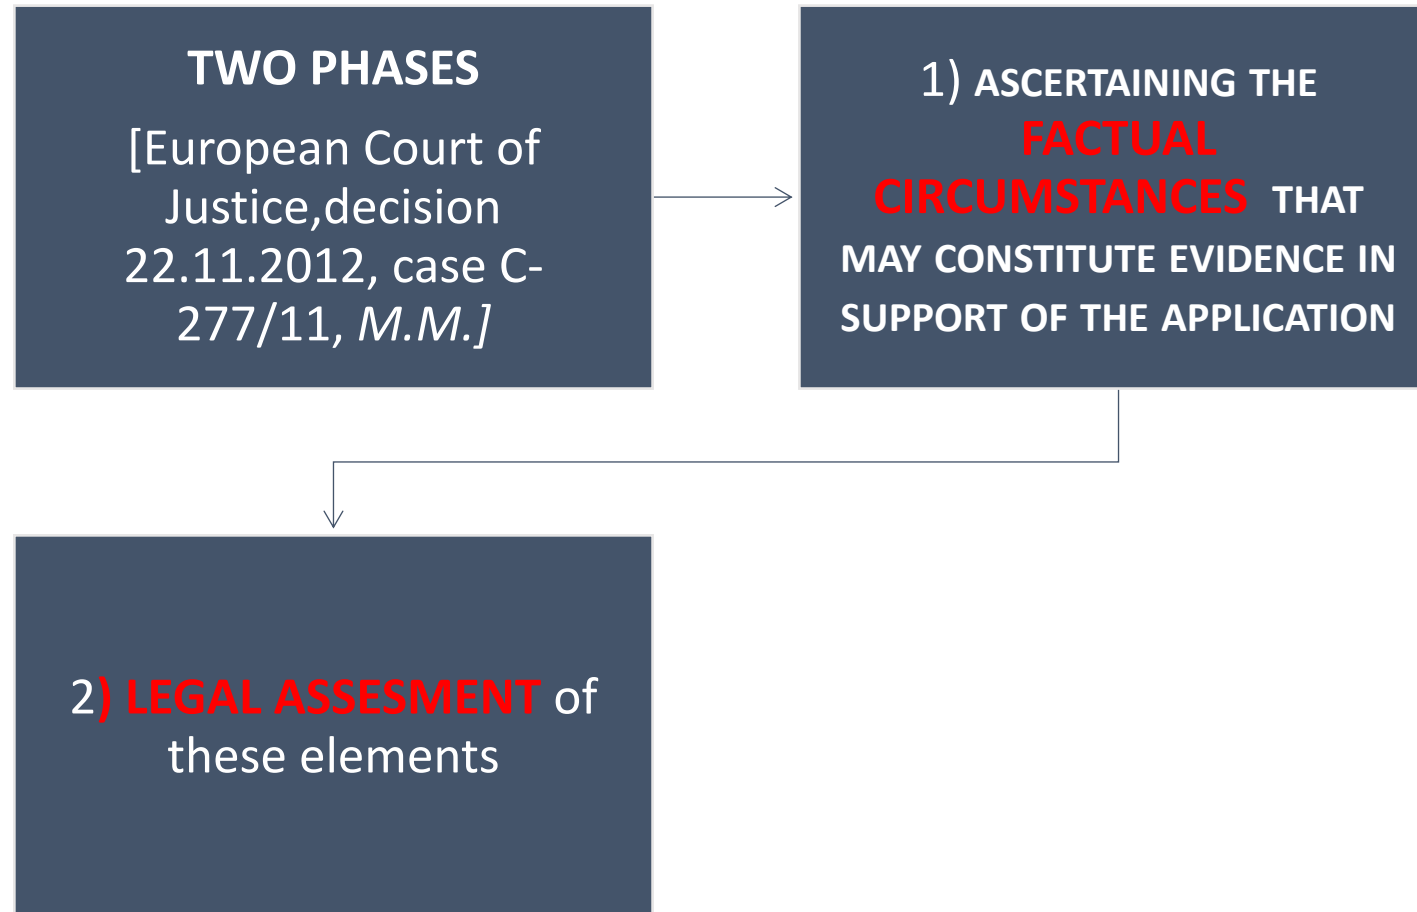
TWO PHASES

[European Court of Justice,decision 22.11.2012, case C-277/11, M.M.]

1) ASCERTAINING THE FACTUAL CIRCUMSTANCES THAT MAY CONSTITUTE EVIDENCE IN SUPPORT OF THE APPLICATION

2) LEGAL ASSESMENT of these elements